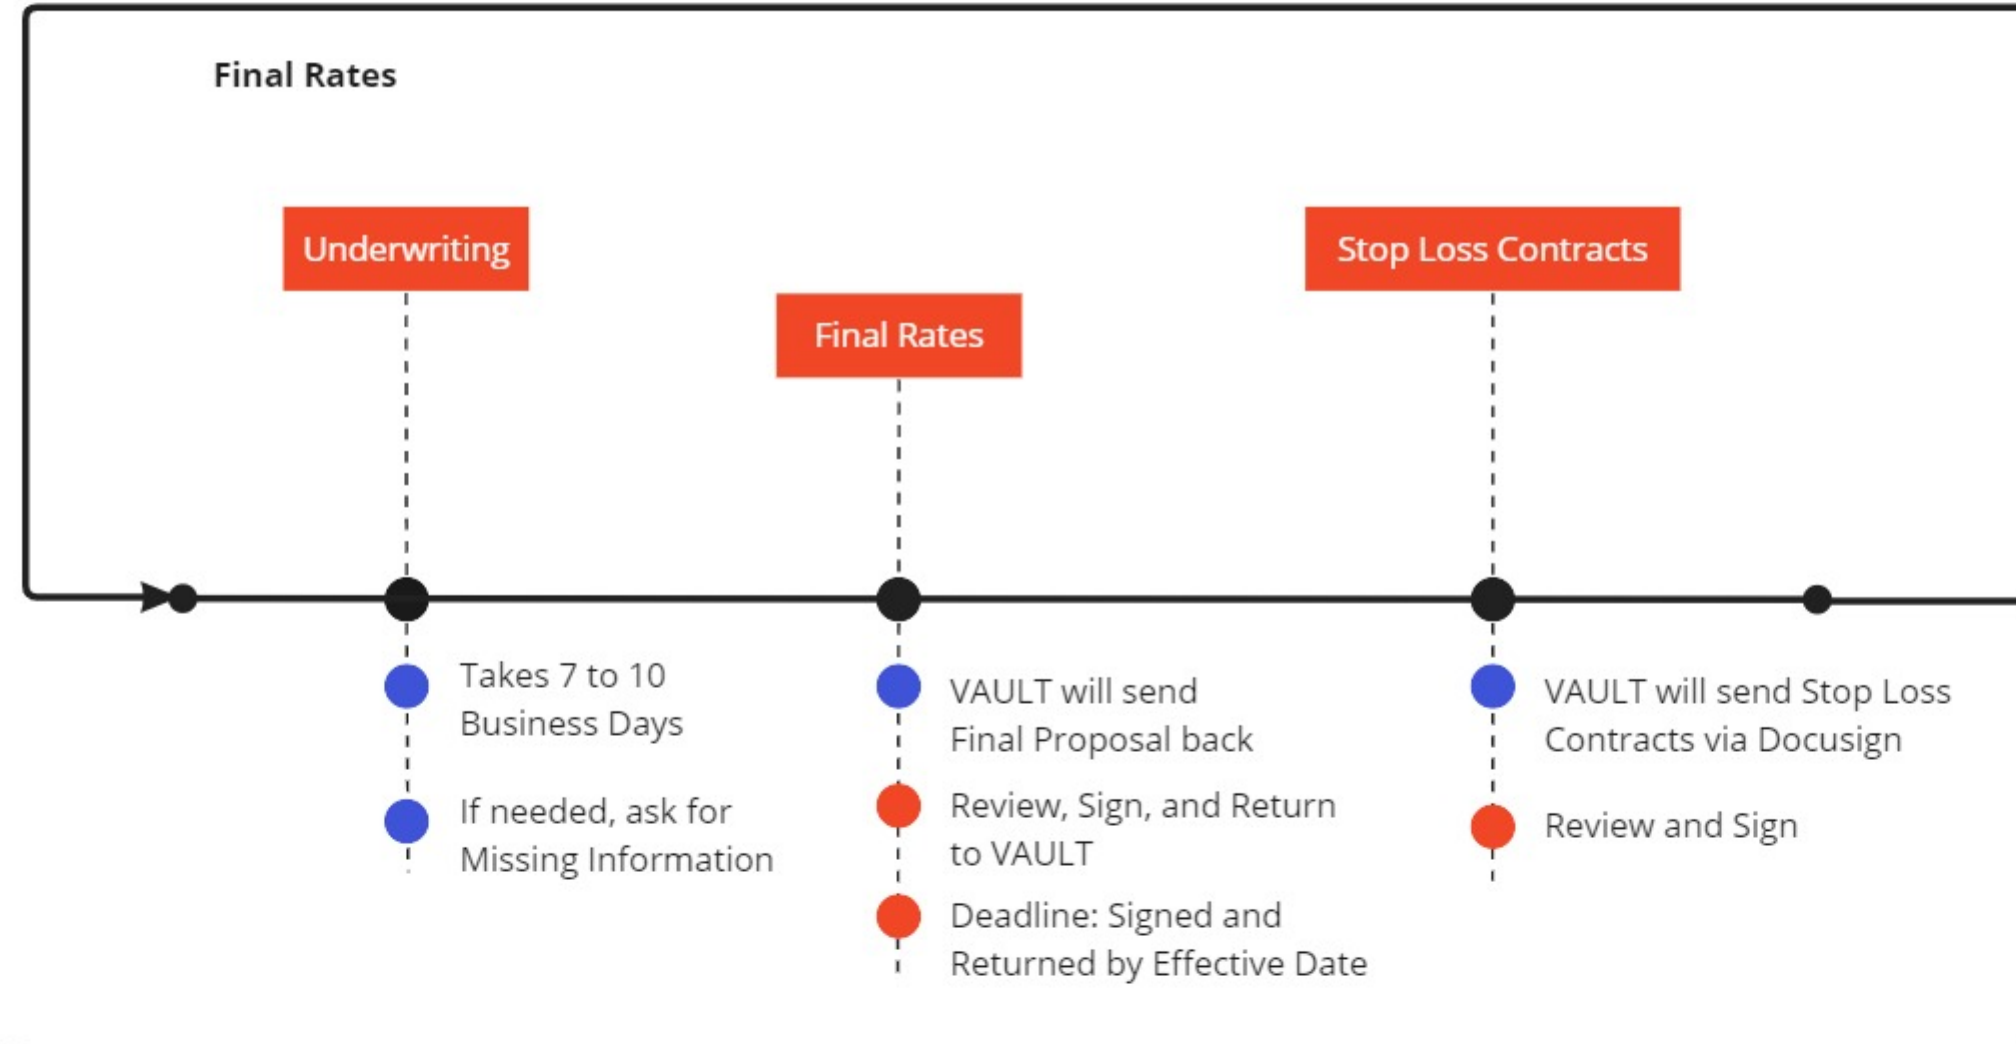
Final Rates

Underwriting

Takes 7 to 10 Business Days

If needed, ask for Missing Information

Final Rates

VAULT will send Final Proposal back

Review, Sign, and Return to VAULT

Deadline: Signed and Returned by Effective Date

Stop Loss Contracts

VAULT will send Stop Loss Contracts via Docusign

Review and Sign